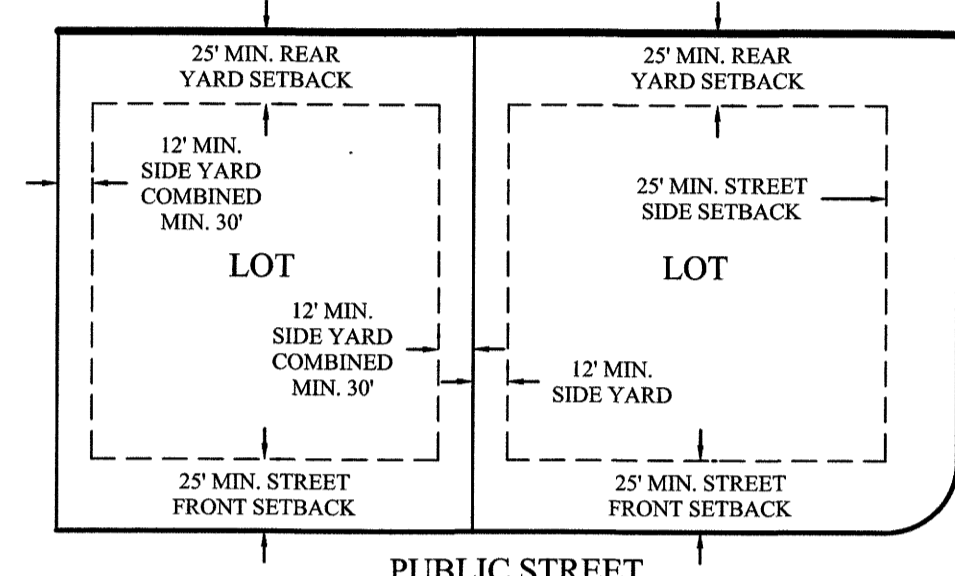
25' MIN. REAR
YARD SETBACK

12' MIN.
SIDE YARD
COMBINED
MIN. 30'

LOT

12' MIN.
SIDE YARD
COMBINED
MIN. 30'

25' MIN. STREET
FRONT SETBACK

25' MIN. REAR
YARD SETBACK

25' MIN. STREET
SIDE SETBACK

LOT

12' MIN.
SIDE YARD

25' MIN. STREET
FRONT SETBACK

PUBLIC STREET